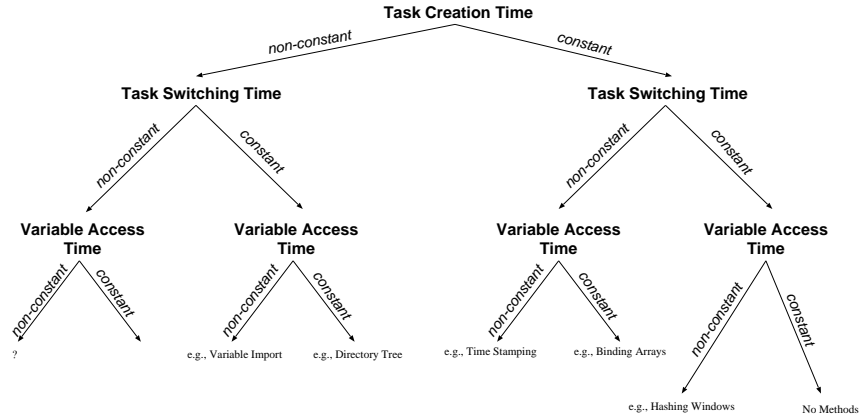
Task Creation Time

non-constant

constant

Task Switching Time

non-constant

constant

Variable Access Time

non-constant

constant

?

Variable Access Time

non-constant

constant

e.g., Variable Import

e.g., Directory Tree

Task Switching Time

non-constant

constant

Variable Access Time

non-constant

constant

e.g., Time Stamping

e.g., Binding Arrays

Variable Access Time

non-constant

constant

e.g., Hashing Windows

No Methods